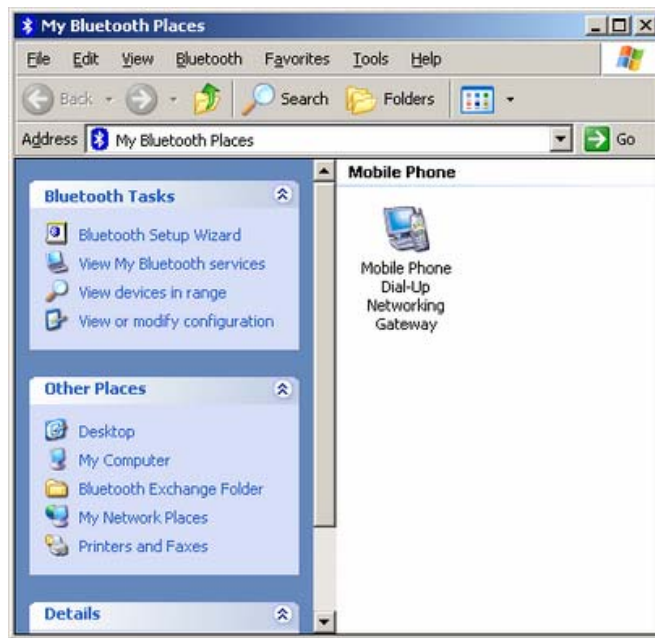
My Bluetooth Places

File Edit View Bluetooth Favorites Tools Help

Back Search Folders

Address My Bluetooth Places Go

Bluetooth Tasks

Bluetooth Setup Wizard
View My Bluetooth services
View devices in range
View or modify configuration

Other Places

Desktop
My Computer
Bluetooth Exchange Folder
My Network Places
Printers and Faxes

Details

Mobile Phone

Mobile Phone Dial-Up Networking Gateway